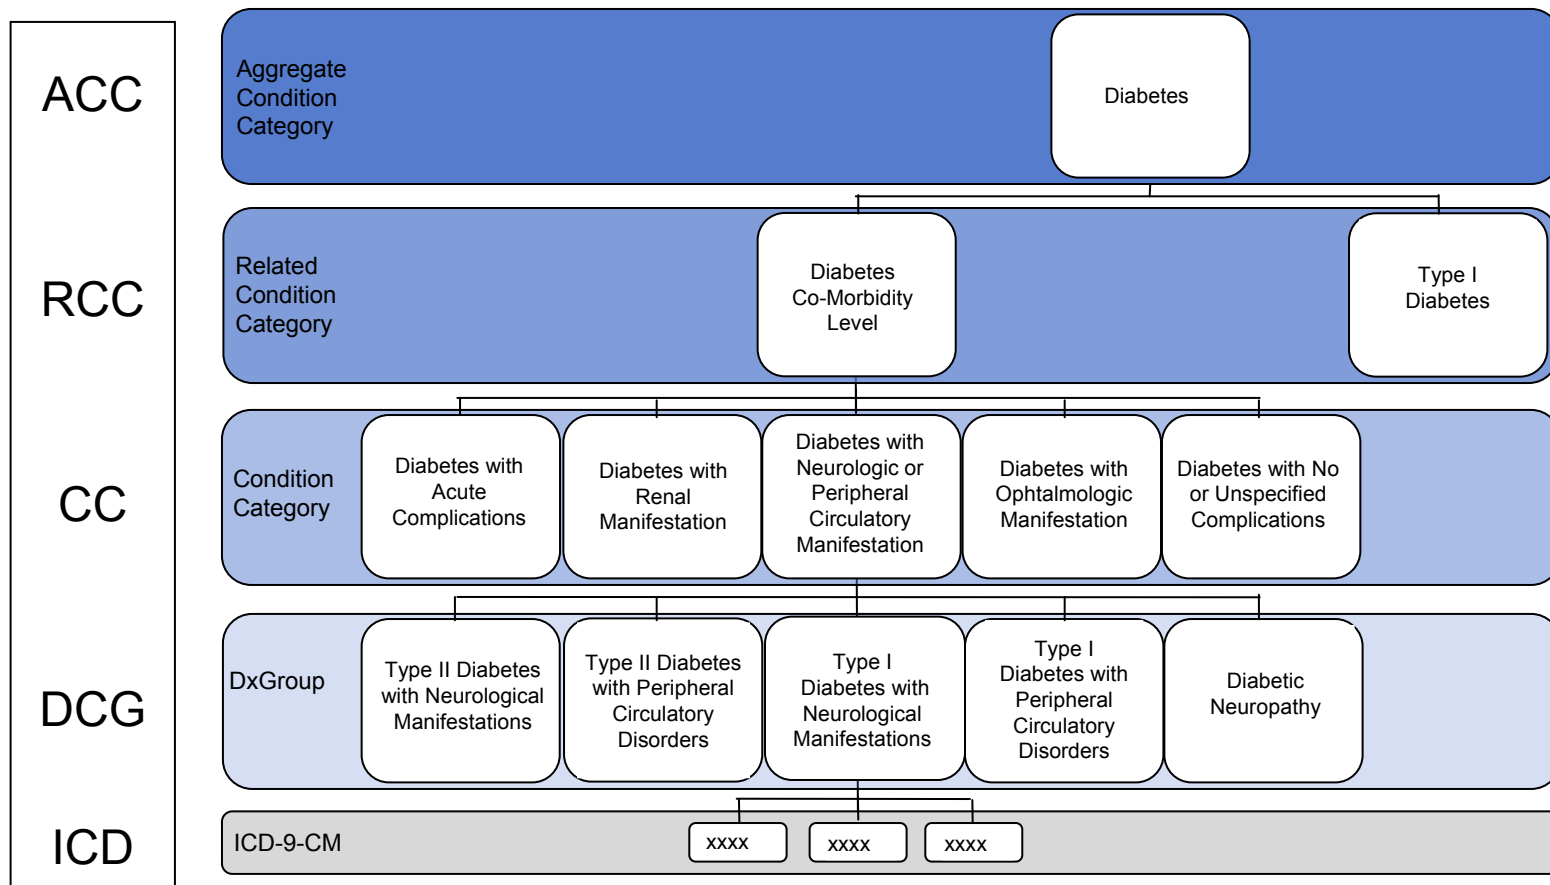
ACC

RCC

CC

DCG

ICD

Aggregate Condition Category

Diabetes

Related Condition Category

Diabetes Co-Morbidity Level

Type I Diabetes

Condition Category

Diabetes with Acute Complications

Diabetes with Renal Manifestation

Diabetes with Neurologic or Peripheral Circulatory Manifestation

Diabetes with Ophtalmologic Manifestation

Diabetes with No or Unspecified Complications

DxGroup

Type II Diabetes with Neurological Manifestations

Type II Diabetes with Peripheral Circulatory Disorders

Type I Diabetes with Neurological Manifestations

Type I Diabetes with Peripheral Circulatory Disorders

Diabetic Neuropathy

ICD-9-CM

xxxx

xxxx

xxxx